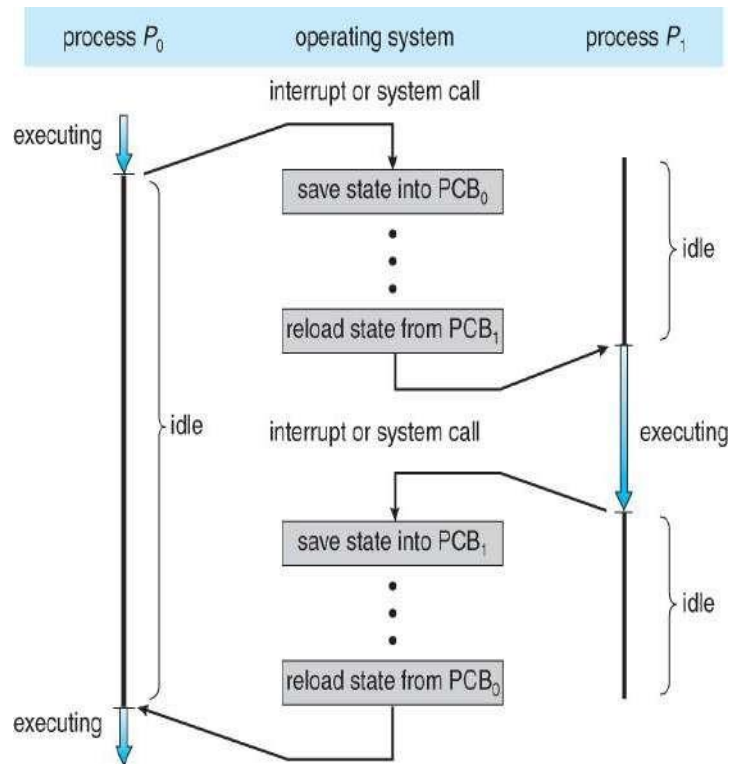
process $P_0$

operating system

process $P_1$

interrupt or system call

executing

save state into $PCB_0$

idle

reload state from $PCB_1$

idle

interrupt or system call

executing

save state into $PCB_1$

idle

reload state from $PCB_0$

executing